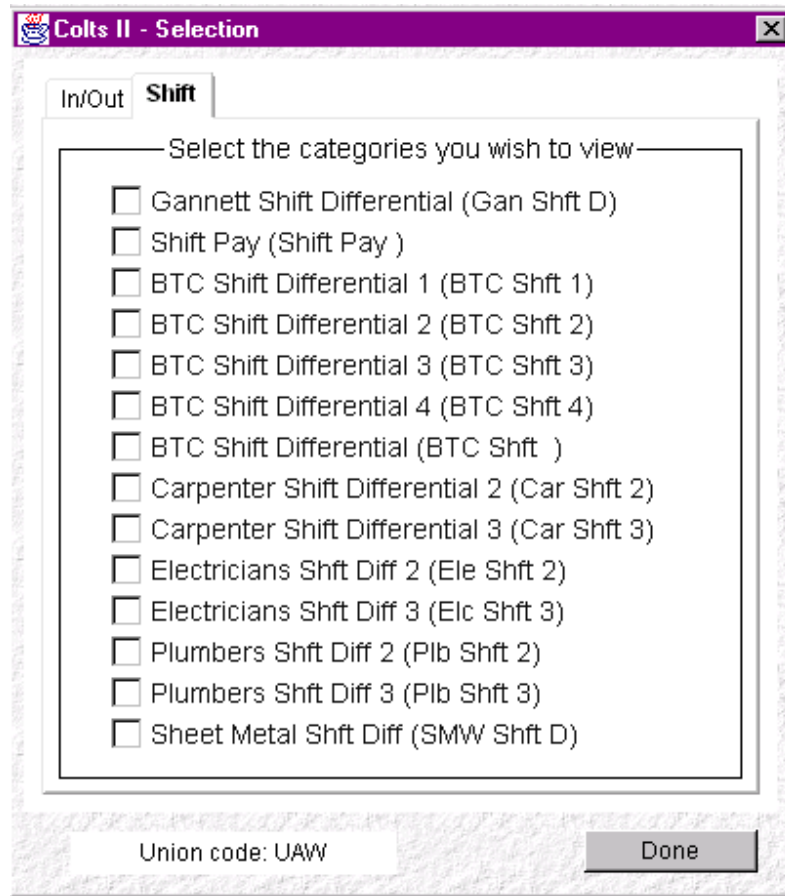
Colts II - Selection

In/Out
Shift

Select the categories you wish to view

Gannett Shift Differential (Gan Shft D)
Shift Pay (Shift Pay )
BTC Shift Differential 1 (BTC Shft 1)
BTC Shift Differential 2 (BTC Shft 2)
BTC Shift Differential 3 (BTC Shft 3)
BTC Shift Differential 4 (BTC Shft 4)
BTC Shift Differential (BTC Shft )
Carpenter Shift Differential 2 (Car Shft 2)
Carpenter Shift Differential 3 (Car Shft 3)
Electricians Shft Diff 2 (Ele Shft 2)
Electricians Shft Diff 3 (Elc Shft 3)
Plumbers Shft Diff 2 (Plb Shft 2)
Plumbers Shft Diff 3 (Plb Shft 3)
Sheet Metal Shft Diff (SMW Shft D)

Union code: UAW

Done